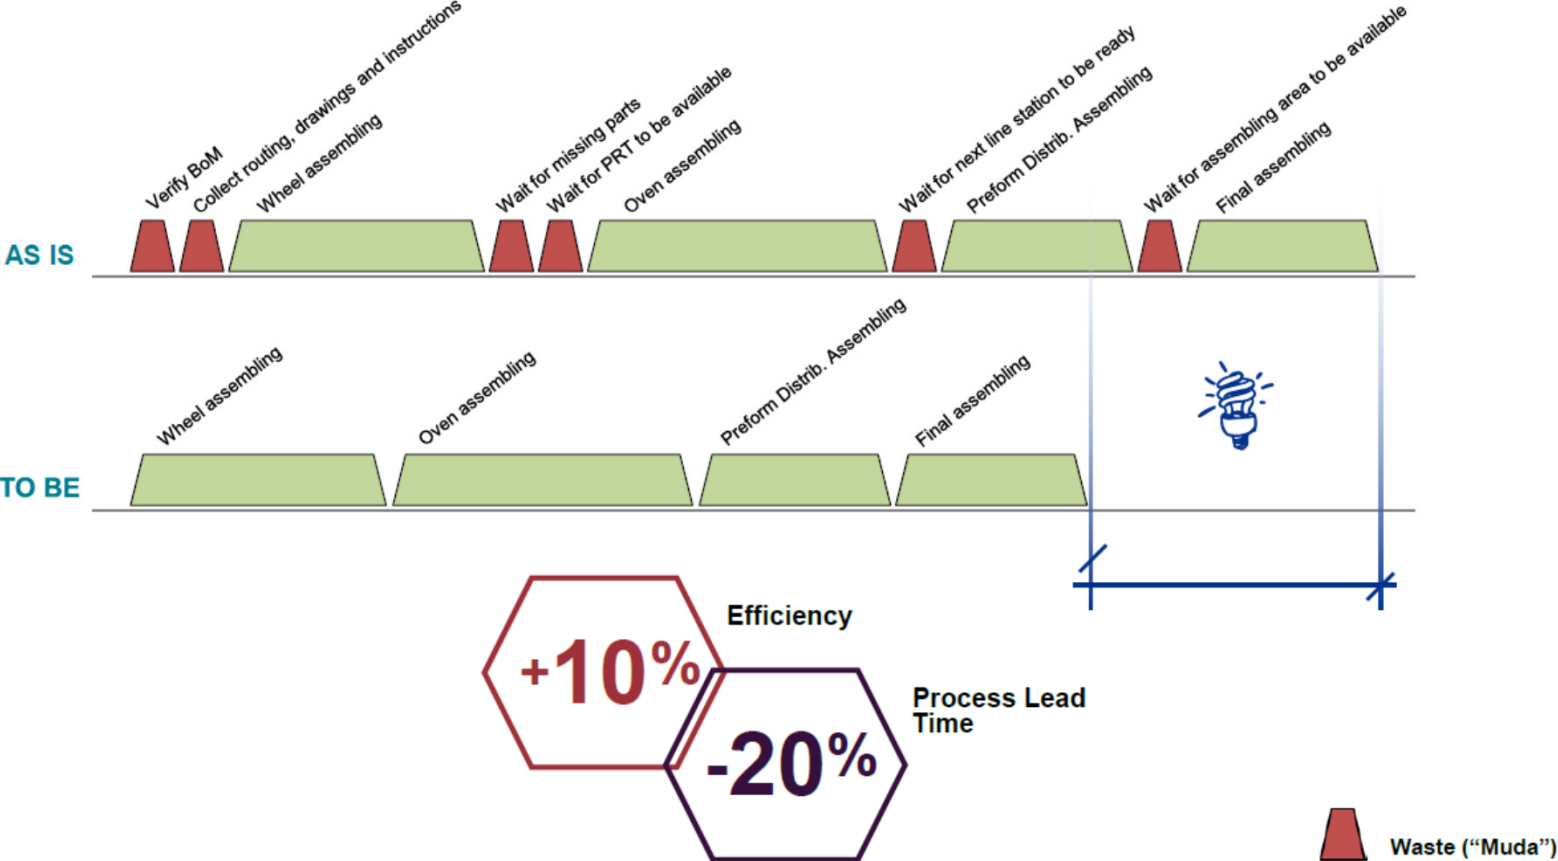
Verify BoM
Collect routing, drawings and instructions
Wheel assembling
Wait for missing parts
Wait for PRT to be available
Oven assembling
Wait for next line station to be ready
Preform Distrib. Assembling
Wait for assembling area to be available
Final assembling

AS IS

Wheel assembling
Oven assembling
Preform Distrib. Assembling
Final assembling

TO BE

+10%
Efficiency

-20%
Process Lead Time

Waste ("Muda")